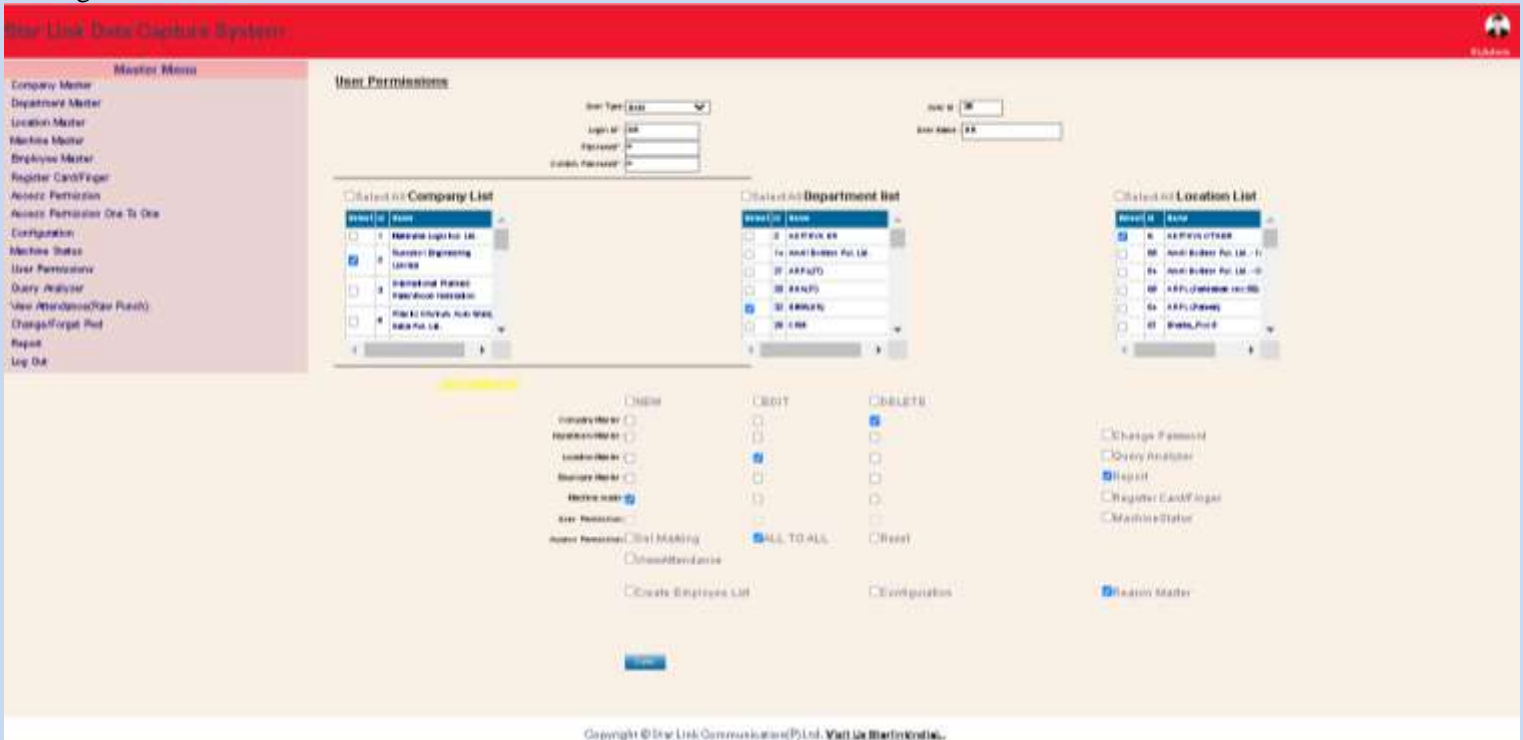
Star Link Data Capture System

Master Menu
Company Master
Department Master
Location Master
Machine Master
Employee Master
Register Card/Finger
Access Permission
Access Permission One To One
Configuration
Machine Status
User Permissions
Query Analyzer
View Attendance(Raw Punch)
Change/Forgot Pwd
Report
Log Out

User Permissions

User Type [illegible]
Login Id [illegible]
Password* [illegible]
Confirm Password* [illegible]
User Id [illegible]
User Name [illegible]

Select All Company List

| Select | Id | Name |
|---|---|---|
| | 1 | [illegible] |
| | 2 | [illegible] Engineering Limited |
| | 3 | International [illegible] |
| | 4 | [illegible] |

Select All Department list

| Select | Id | Name |
|---|---|---|
| | 2 | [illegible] |
| | 1x | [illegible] |
| | 27 | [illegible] |
| | 28 | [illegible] |
| | 32 | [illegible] |
| | 29 | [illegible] |

Select All Location List

| Select | Id | Name |
|---|---|---|
| | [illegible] | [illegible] |
| | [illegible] | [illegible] |
| | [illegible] | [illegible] |
| | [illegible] | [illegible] |
| | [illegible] | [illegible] |
| | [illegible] | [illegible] |

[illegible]

NEW EDIT DELETE
Company Master
Department Master
Location Master
Employee Master
Machine Master
User Permission
Access Permission Set Marking ALL TO ALL Reset
ViewAttendance
Change Password
Query Analyzer
Report
Register Card/Finger
MachineStatus
Create Employee List Configuration Reason Master

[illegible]

Copyright © Star Link Communication(P) Ltd. Visit Us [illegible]